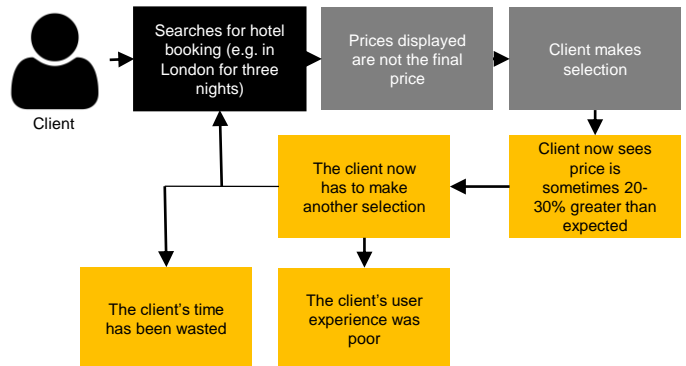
Client

Searches for hotel booking (e.g. in London for three nights)

Prices displayed are not the final price

Client makes selection

Client now sees price is sometimes 20-30% greater than expected

The client now has to make another selection

The client's time has been wasted

The client's user experience was poor